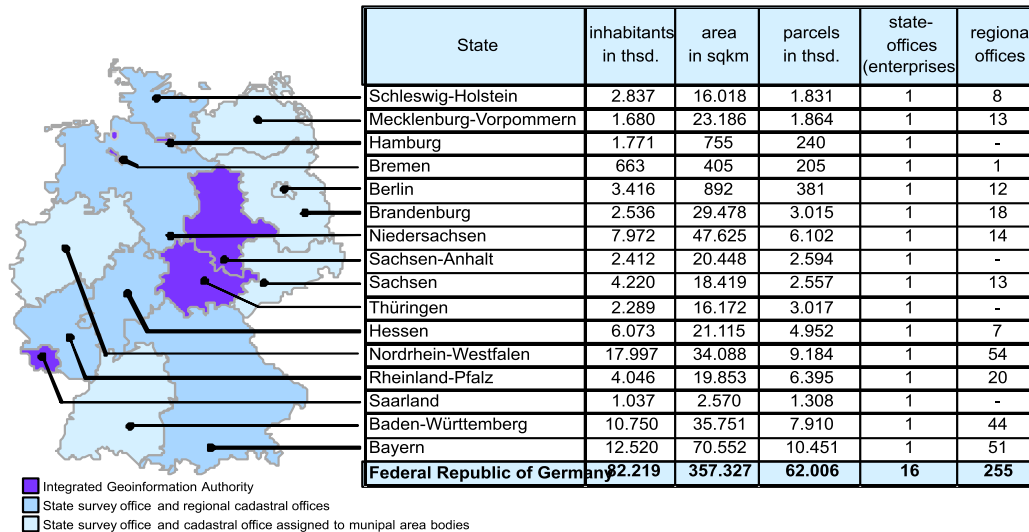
| State | inhabitants in thsd. | area in sqkm | parcels in thsd. | state-offices (enterprises | regiona offices |
|---|---|---|---|---|---|
| Schleswig-Holstein | 2.837 | 16.018 | 1.831 | 1 | 8 |
| Mecklenburg-Vorpommern | 1.680 | 23.186 | 1.864 | 1 | 13 |
| Hamburg | 1.771 | 755 | 240 | 1 | - |
| Bremen | 663 | 405 | 205 | 1 | 1 |
| Berlin | 3.416 | 892 | 381 | 1 | 12 |
| Brandenburg | 2.536 | 29.478 | 3.015 | 1 | 18 |
| Niedersachsen | 7.972 | 47.625 | 6.102 | 1 | 14 |
| Sachsen-Anhalt | 2.412 | 20.448 | 2.594 | 1 | - |
| Sachsen | 4.220 | 18.419 | 2.557 | 1 | 13 |
| Thüringen | 2.289 | 16.172 | 3.017 | 1 | - |
| Hessen | 6.073 | 21.115 | 4.952 | 1 | 7 |
| Nordrhein-Westfalen | 17.997 | 34.088 | 9.184 | 1 | 54 |
| Rheinland-Pfalz | 4.046 | 19.853 | 6.395 | 1 | 20 |
| Saarland | 1.037 | 2.570 | 1.308 | 1 | - |
| Baden-Württemberg | 10.750 | 35.751 | 7.910 | 1 | 44 |
| Bayern | 12.520 | 70.552 | 10.451 | 1 | 51 |
| Federal Republic of Germany | 82.219 | 357.327 | 62.006 | 16 | 255 |

Integrated Geoinformation Authority
State survey office and regional cadastral offices
State survey office and cadastral office assigned to munipal area bodies